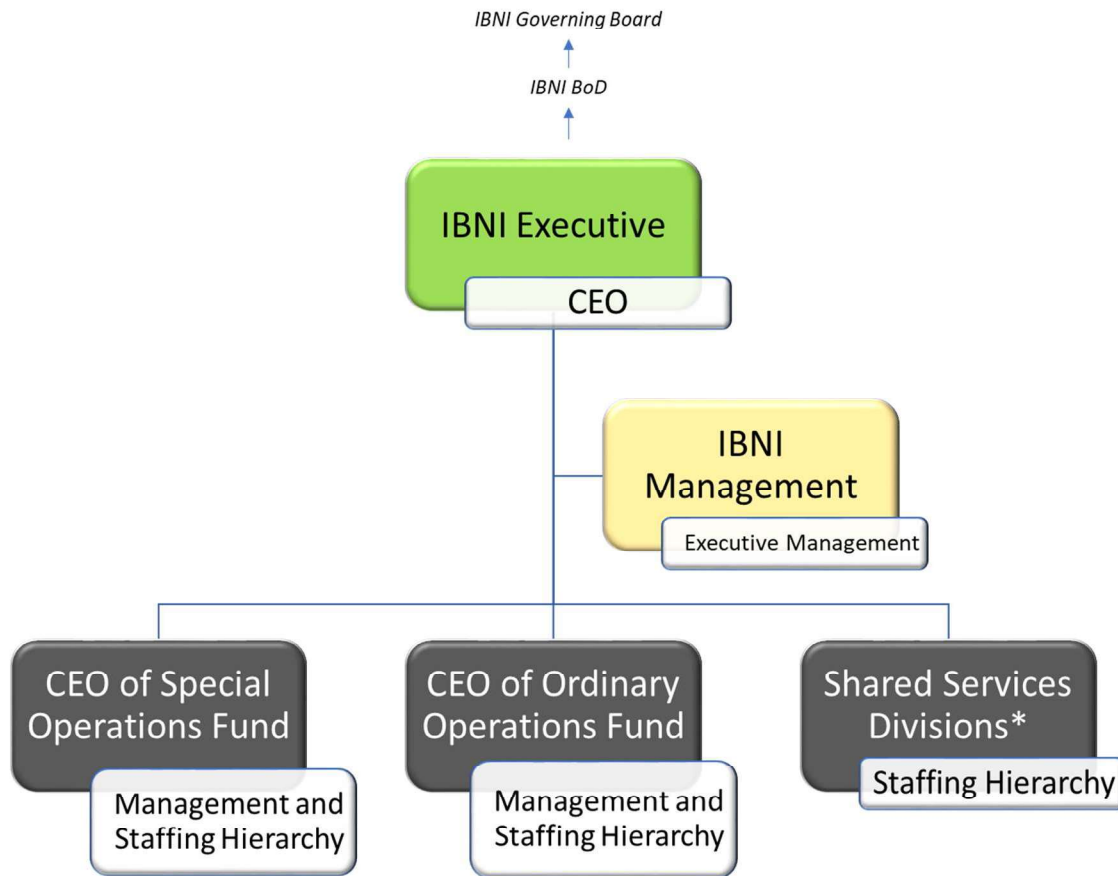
IBNI Governing Board

IBNI BoD

IBNI Executive

CEO

IBNI Management

Executive Management

CEO of Special Operations Fund

Management and Staffing Hierarchy

CEO of Ordinary Operations Fund

Management and Staffing Hierarchy

Shared Services Divisions*

Staffing Hierarchy